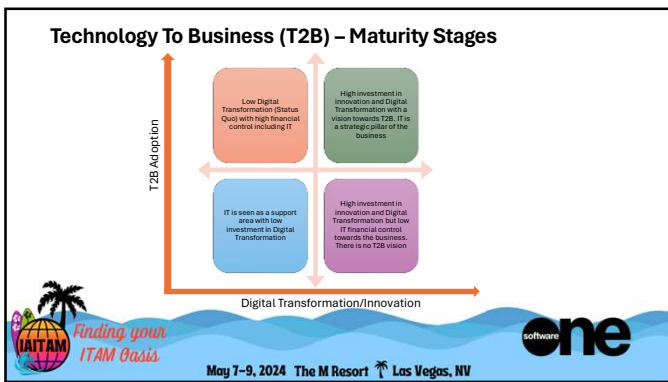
Technology To Business (T2B) – Maturity Stages

T2B Adoption

Low Digital Transformation (Status Quo) with high financial control including IT

High investment in innovation and Digital Transformation with a vision towards T2B. IT is a strategic pillar of the business

IT is seen as a support area with low investment in Digital Transformation

High investment in innovation and Digital Transformation but low IT financial control towards the business. There is no T2B vision

Digital Transformation/Innovation

IAITAM Finding your ITAM Oasis

May 7–9, 2024 The M Resort Las Vegas, NV

software one